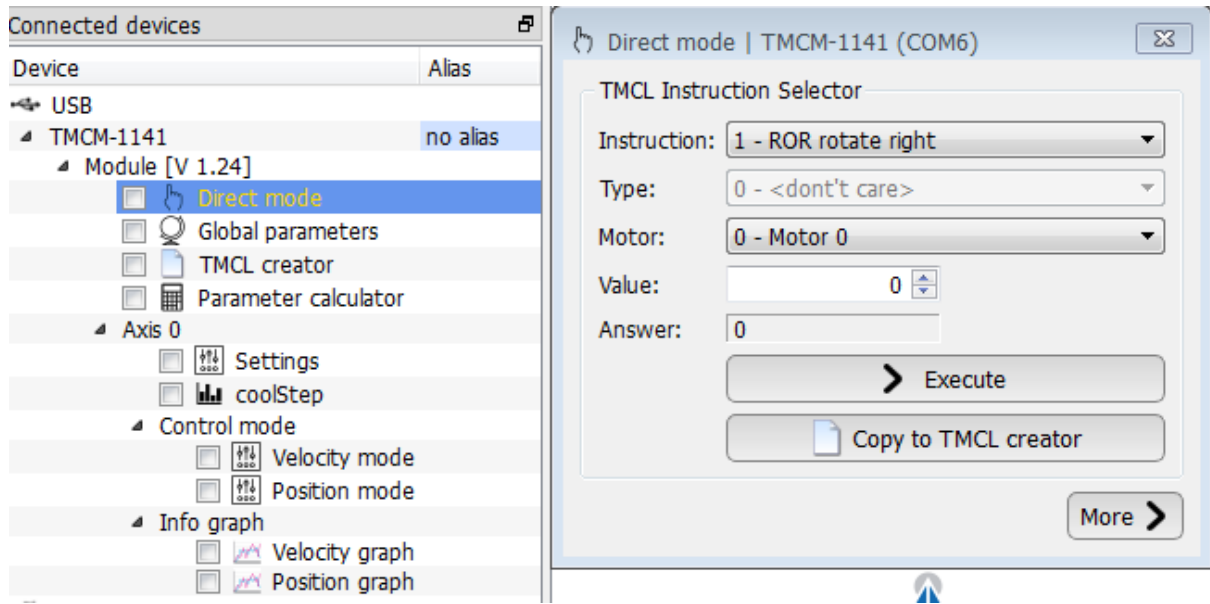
Connected devices

| Device | Alias |
|---|---|
| USB | |
| TMCM-1141 | no alias |
| Module [V 1.24] | |
| Direct mode | |
| Global parameters | |
| TMCL creator | |
| Parameter calculator | |
| Axis 0 | |
| Settings | |
| coolStep | |
| Control mode | |
| Velocity mode | |
| Position mode | |
| Info graph | |
| Velocity graph | |
| Position graph | |

Direct mode | TMCM-1141 (COM6)

TMCL Instruction Selector

Instruction: 1 - ROR rotate right

Type: 0 - <dont't care>

Motor: 0 - Motor 0

Value: 0

Answer: 0

Execute

Copy to TMCL creator

More